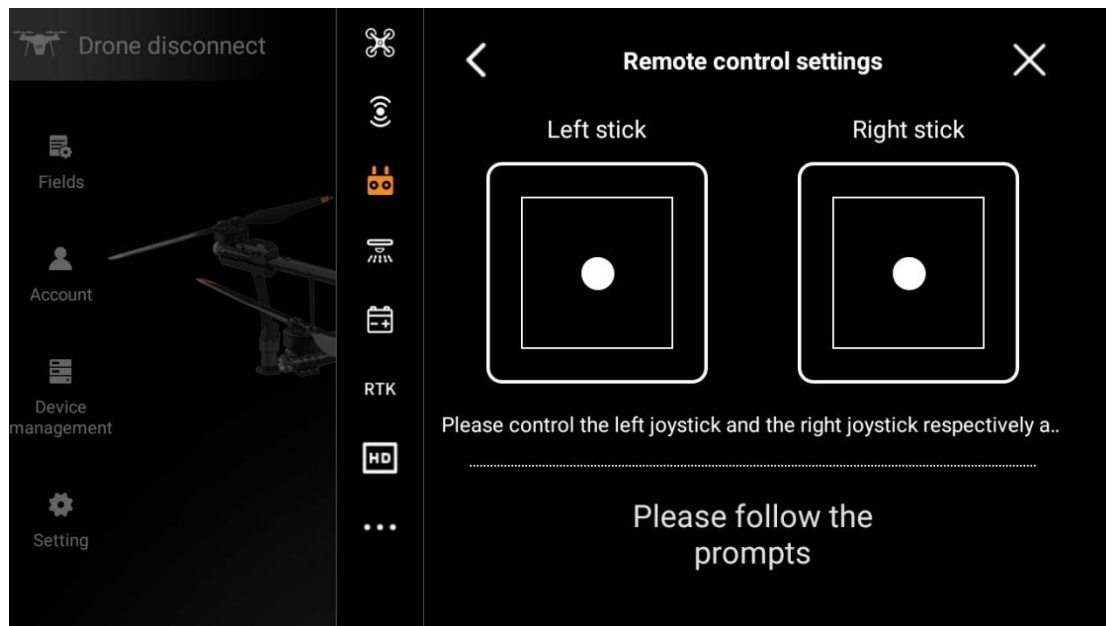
Drone disconnect

Fields

Account

Device management

Setting

RTK

HD

...

Remote control settings

Left stick

Right stick

Please control the left joystick and the right joystick respectively a..

Please follow the prompts